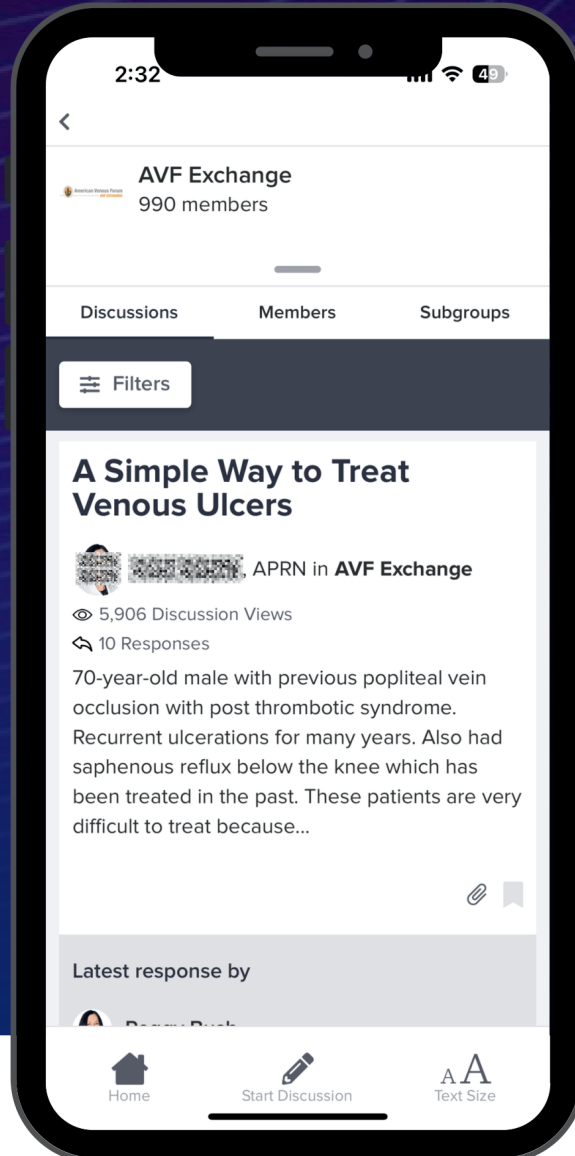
2:32

49

<

American Venous Forum

AVF Exchange
990 members

Discussions
Members
Subgroups

Filters

A Simple Way to Treat Venous Ulcers

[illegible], APRN in AVF Exchange

5,906 Discussion Views
10 Responses

70-year-old male with previous popliteal vein occlusion with post thrombotic syndrome. Recurrent ulcerations for many years. Also had saphenous reflux below the knee which has been treated in the past. These patients are very difficult to treat because...

Latest response by

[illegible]

Home
Start Discussion
AA
Text Size